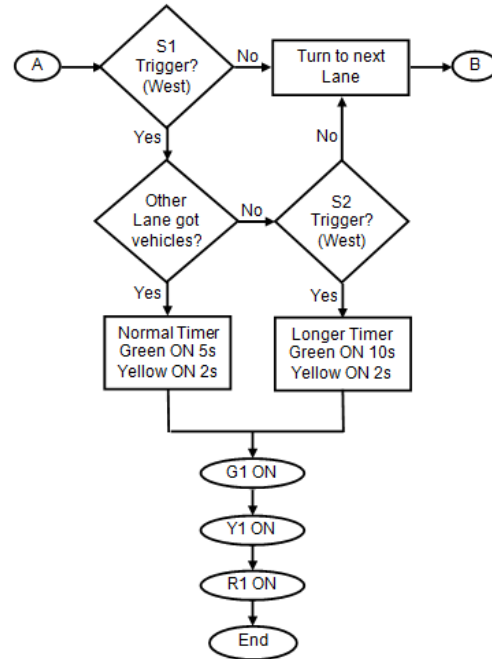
A

S1 Trigger? (West)

No

Turn to next Lane

B

Yes

No

Other Lane got vehicles?

No

S2 Trigger? (West)

Yes

Yes

Normal Timer Green ON 5s Yellow ON 2s

Longer Timer Green ON 10s Yellow ON 2s

G1 ON

Y1 ON

R1 ON

End